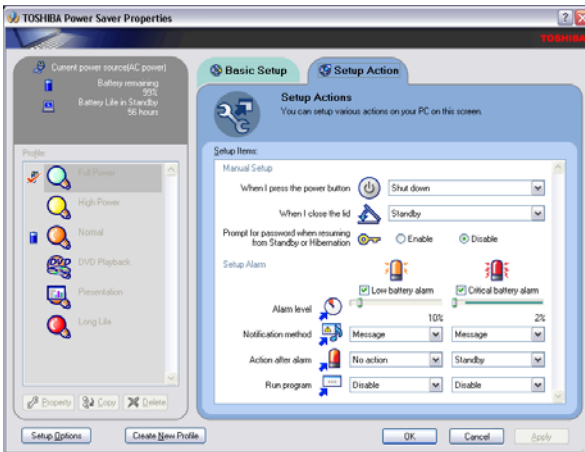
TOSHIBA Power Saver Properties

TOSHIBA

Current power source(AC power)
Battery remaining 99%
Battery Life in Standby 56 hours

Profile
Full Power
High Power
Normal
DVD Playback
Presentation
Long Life

Property | Copy | Delete

Basic Setup | Setup Action

Setup Actions
You can setup various actions on your PC on this screen.

Setup Items:
Manual Setup
When I press the power button: Shut down
When I close the lid: Standby
Prompt for password when resuming from Standby or Hibernation: Enable | Disable

Setup Alarm
Low battery alarm | Critical battery alarm
Alarm level: 10% | 2%
Notification method: Message | Message
Action after alarm: No action | Standby
Run program: Disable | Disable

Setup Options | Create New Profile | OK | Cancel | Apply